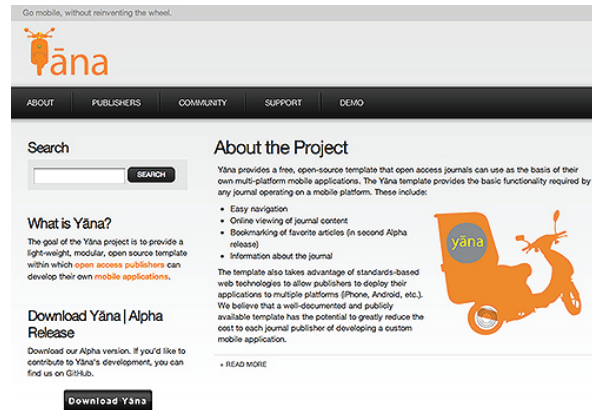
Go mobile, without reinventing the wheel.

Yāna

ABOUT PUBLISHERS COMMUNITY SUPPORT DEMO

Search

SEARCH

What is Yāna?

The goal of the Yāna project is to provide a light-weight, modular, open source template within which open access publishers can develop their own mobile applications.

Download Yāna | Alpha Release

Download our Alpha version. If you'd like to contribute to Yāna's development, you can find us on GitHub.

Download Yāna

About the Project

Yāna provides a free, open-source template that open access journals can use as the basis of their own multi-platform mobile applications. The Yāna template provides the basic functionality required by any journal operating on a mobile platform. These include:

- Easy navigation
- Online viewing of journal content
- Bookmarking of favorite articles (in second Alpha release)
- Information about the journal

The template also takes advantage of standards-based web technologies to allow publishers to deploy their applications to multiple platforms (iPhone, Android, etc.). We believe that a well-documented and publicly available template has the potential to greatly reduce the cost to each journal publisher of developing a custom mobile application.

yāna

+ READ MORE